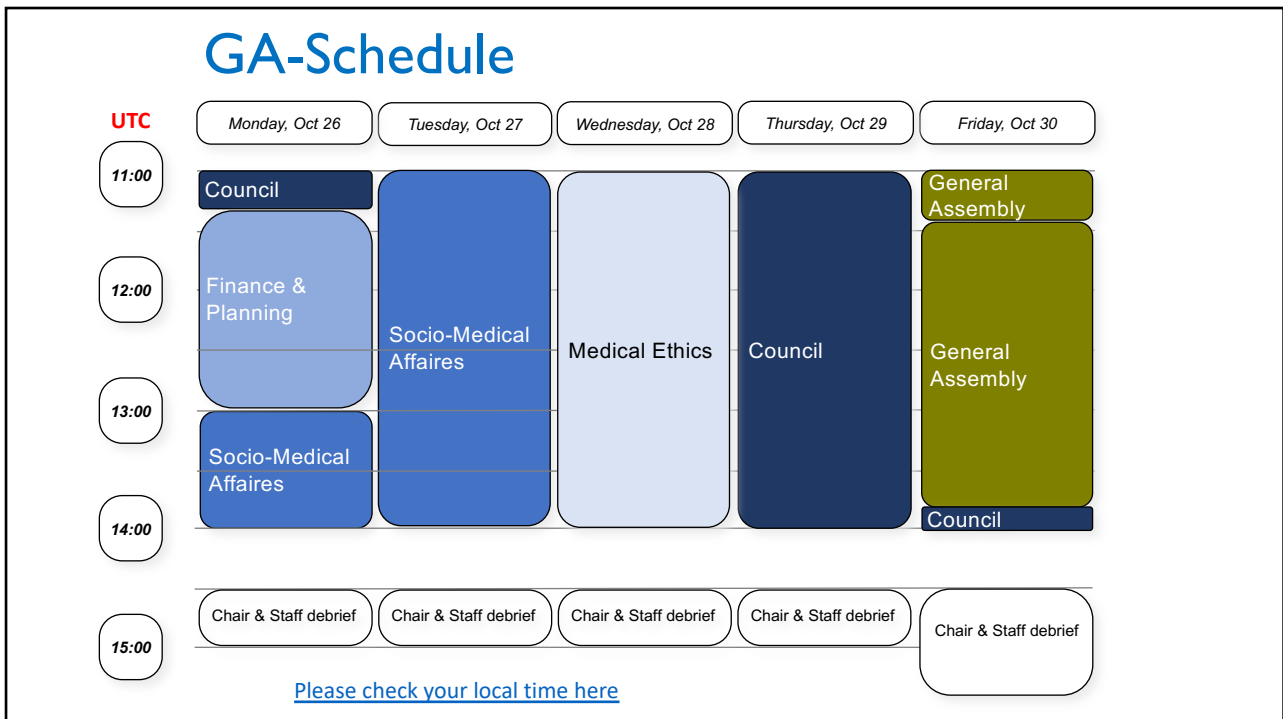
GA-Schedule

| UTC | Monday, Oct 26 | Tuesday, Oct 27 | Wednesday, Oct 28 | Thursday, Oct 29 | Friday, Oct 30 |
|---|---|---|---|---|---|
| 11:00 | Council | Socio-Medical Affaires | Medical Ethics | Council | General Assembly |
| 12:00 | Finance & Planning | | | | General Assembly |
| 13:00 | Socio-Medical Affaires | | | | |
| 14:00 | | | | | Council |
| 15:00 | Chair & Staff debrief | Chair & Staff debrief | Chair & Staff debrief | Chair & Staff debrief | Chair & Staff debrief |

Please check your local time here